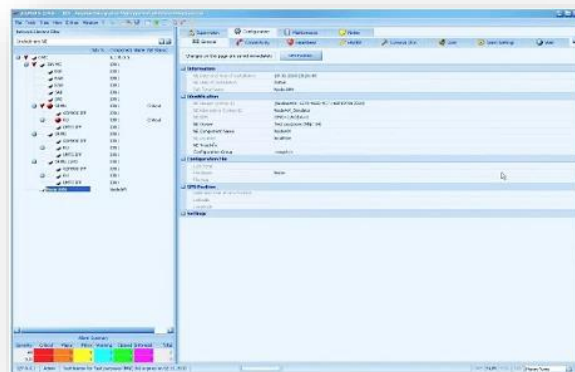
Supervision
Configuration
Maintenance
Notes
General
Connectivity
Heartbeat
Information
Identification
Configuration File
GPS Position
Settings
Alarm Summary
Critical
Major
Minor
Warning
Cleared
Indeterminate
Total
Critical
Critical